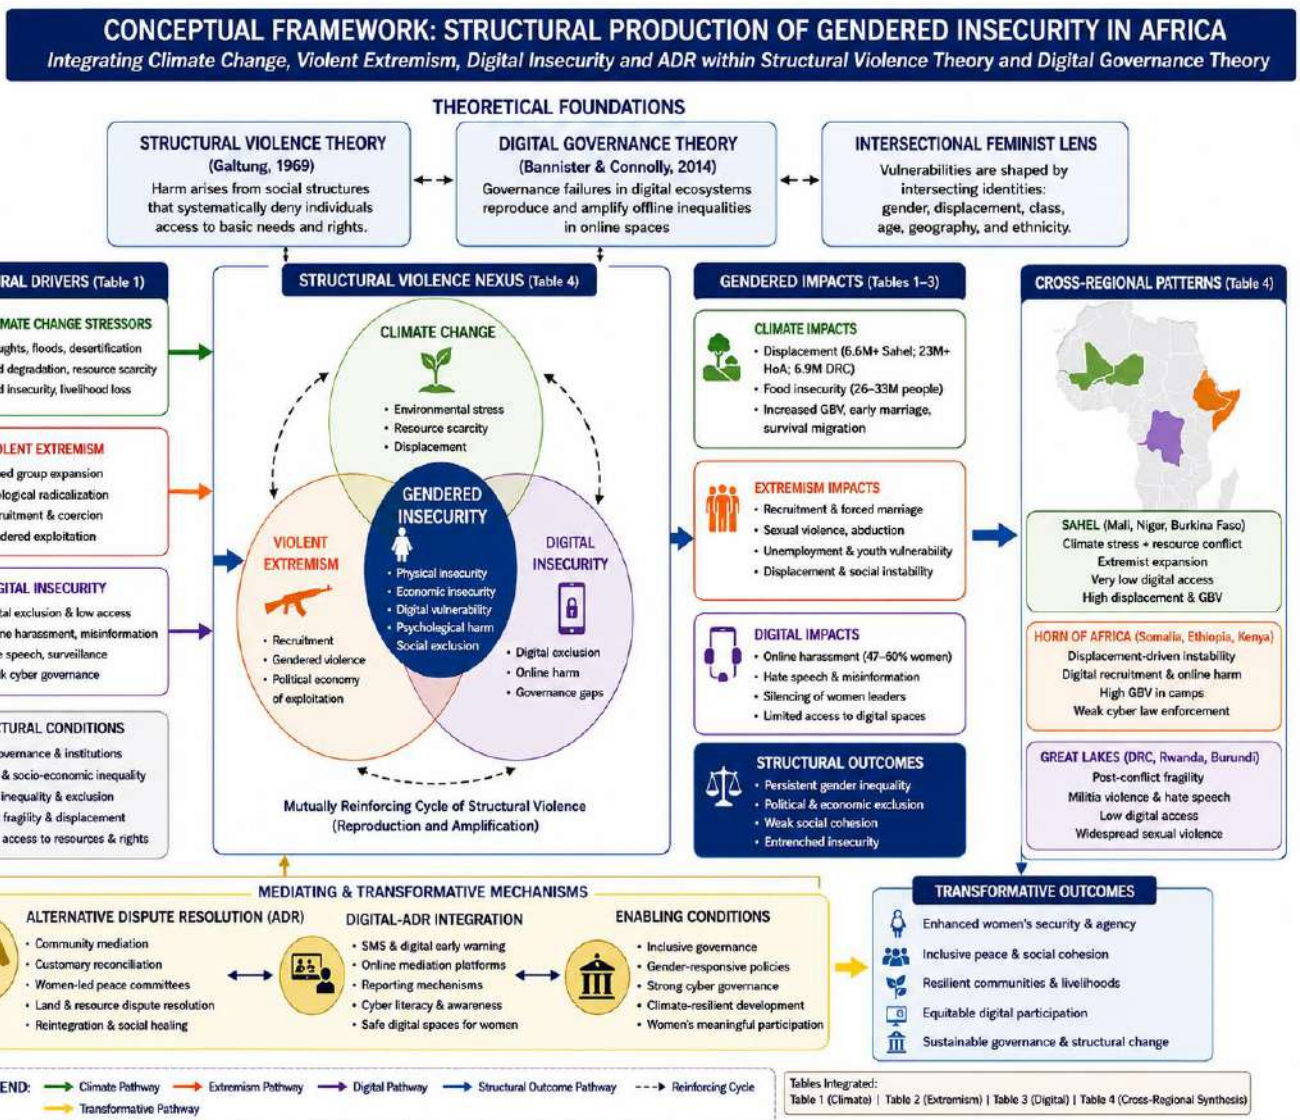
CONCEPTUAL FRAMEWORK: STRUCTURAL PRODUCTION OF GENDERED INSECURITY IN AFRICA

Integrating Climate Change, Violent Extremism, Digital Insecurity and ADR within Structural Violence Theory and Digital Governance Theory

THEORETICAL FOUNDATIONS

STRUCTURAL VIOLENCE THEORY
(Galtung, 1969)
Harm arises from social structures that systematically deny individuals access to basic needs and rights.

DIGITAL GOVERNANCE THEORY
(Bannister & Connolly, 2014)
Governance failures in digital ecosystems reproduce and amplify offline inequalities in online spaces

INTERSECTIONAL FEMINIST LENS
Vulnerabilities are shaped by intersecting identities: gender, displacement, class, age, geography, and ethnicity.

RAL DRIVERS (Table 1)

MATE CHANGE STRESSORS
ughts, floods, desertification
d degradation, resource scarcity
d insecurity, livelihood loss

OLENT EXTREMISM
ed group expansion
ological radicalization
ruitment & coercion
dered exploitation

GITAL INSECURITY
tal exclusion & low access
ne harassment, misinformation
e speech, surveillance
k cyber governance

TURAL CONDITIONS
vernance & institutions
& socio-economic inequality
inequality & exclusion
fragility & displacement
access to resources & rights

STRUCTURAL VIOLENCE NEXUS (Table 4)

CLIMATE CHANGE
• Environmental stress
• Resource scarcity
• Displacement

VIOLENT EXTREMISM
• Recruitment
• Gendered violence
• Political economy of exploitation

GENDERED INSECURITY
• Physical insecurity
• Economic insecurity
• Digital vulnerability
• Psychological harm
• Social exclusion

DIGITAL INSECURITY
• Digital exclusion
• Online harm
• Governance gaps

Mutually Reinforcing Cycle of Structural Violence
(Reproduction and Amplification)

GENDERED IMPACTS (Tables 1–3)

CLIMATE IMPACTS
• Displacement (6.6M+ Sahel; 23M+ HoA; 6.9M DRC)
• Food insecurity (26–33M people)
• Increased GBV, early marriage, survival migration

EXTREMISM IMPACTS
• Recruitment & forced marriage
• Sexual violence, abduction
• Unemployment & youth vulnerability
• Displacement & social instability

DIGITAL IMPACTS
• Online harassment (47–60% women)
• Hate speech & misinformation
• Silencing of women leaders
• Limited access to digital spaces

STRUCTURAL OUTCOMES
• Persistent gender inequality
• Political & economic exclusion
• Weak social cohesion
• Entrenched insecurity

CROSS-REGIONAL PATTERNS (Table 4)

SAHEL (Mali, Niger, Burkina Faso)
Climate stress + resource conflict
Extremist expansion
Very low digital access
High displacement & GBV

HORN OF AFRICA (Somalia, Ethiopia, Kenya)
Displacement-driven instability
Digital recruitment & online harm
High GBV in camps
Weak cyber law enforcement

GREAT LAKES (DRC, Rwanda, Burundi)
Post-conflict fragility
Militia violence & hate speech
Low digital access
Widespread sexual violence

MEDIATING & TRANSFORMATIVE MECHANISMS

ALTERNATIVE DISPUTE RESOLUTION (ADR)
• Community mediation
• Customary reconciliation
• Women-led peace committees
• Land & resource dispute resolution
• Reintegration & social healing

DIGITAL-ADR INTEGRATION
• SMS & digital early warning
• Online mediation platforms
• Reporting mechanisms
• Cyber literacy & awareness
• Safe digital spaces for women

ENABLING CONDITIONS
• Inclusive governance
• Gender-responsive policies
• Strong cyber governance
• Climate-resilient development
• Women's meaningful participation

TRANSFORMATIVE OUTCOMES
Enhanced women's security & agency
Inclusive peace & social cohesion
Resilient communities & livelihoods
Equitable digital participation
Sustainable governance & structural change

END: Climate Pathway  Extremism Pathway  Digital Pathway  Structural Outcome Pathway  Reinforcing Cycle
Transformative Pathway

Tables Integrated:
Table 1 (Climate) | Table 2 (Extremism) | Table 3 (Digital) | Table 4 (Cross-Regional Synthesis)